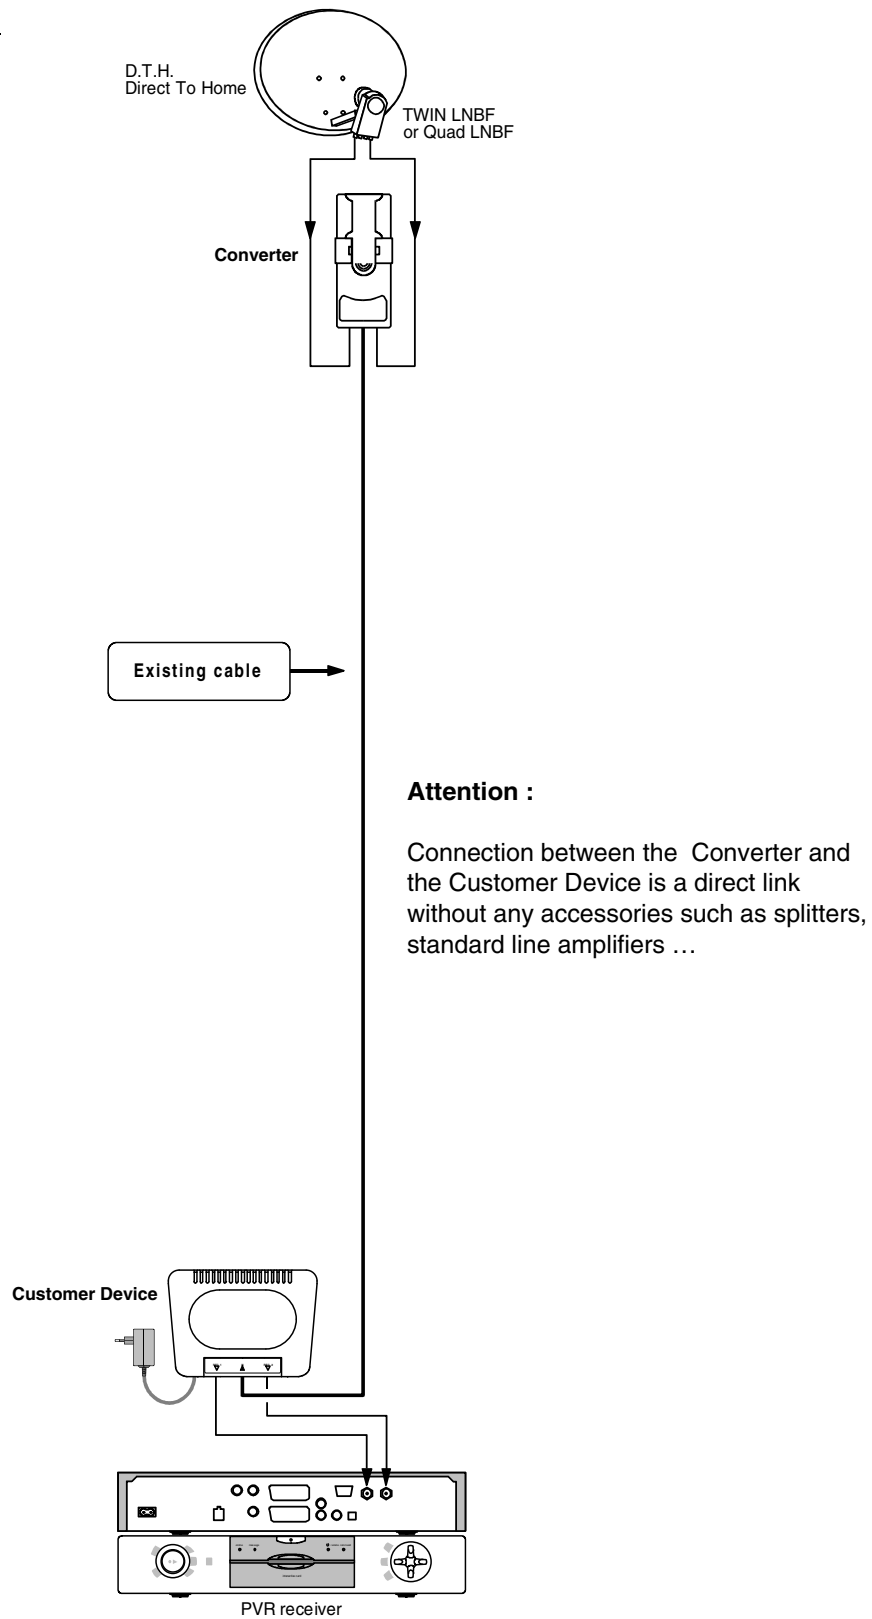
D.T.H.
Direct To Home

TWIN LNBF
or Quad LNBF

Converter

Existing cable

Attention :

Connection between the  Converter and the Customer Device is a direct link without any accessories such as splitters, standard line amplifiers …

Customer Device

PVR receiver